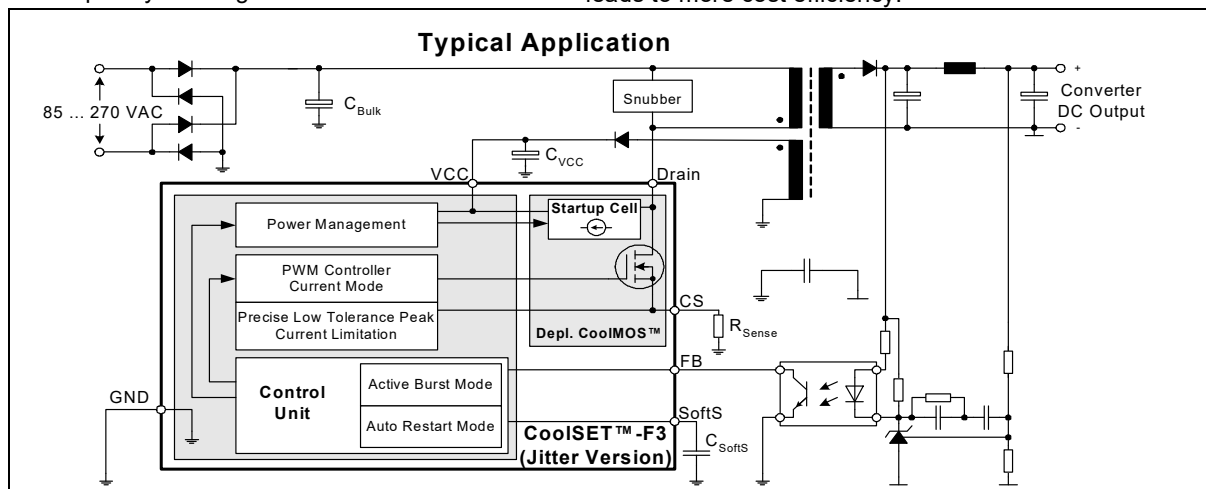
Typical Application

85 ... 270 VAC

$C_{Bulk}$

Snubber

+

Converter DC Output

-

$C_{VCC}$

VCC

Drain

Power Management

Startup Cell

PWM Controller Current Mode

Precise Low Tolerance Peak Current Limitation

CS

Depl. CoolMOS™

$R_{Sense}$

FB

Control Unit

Active Burst Mode

Auto Restart Mode

GND

SoftS

CoolSET™-F3 (Jitter Version)

$C_{SoftS}$